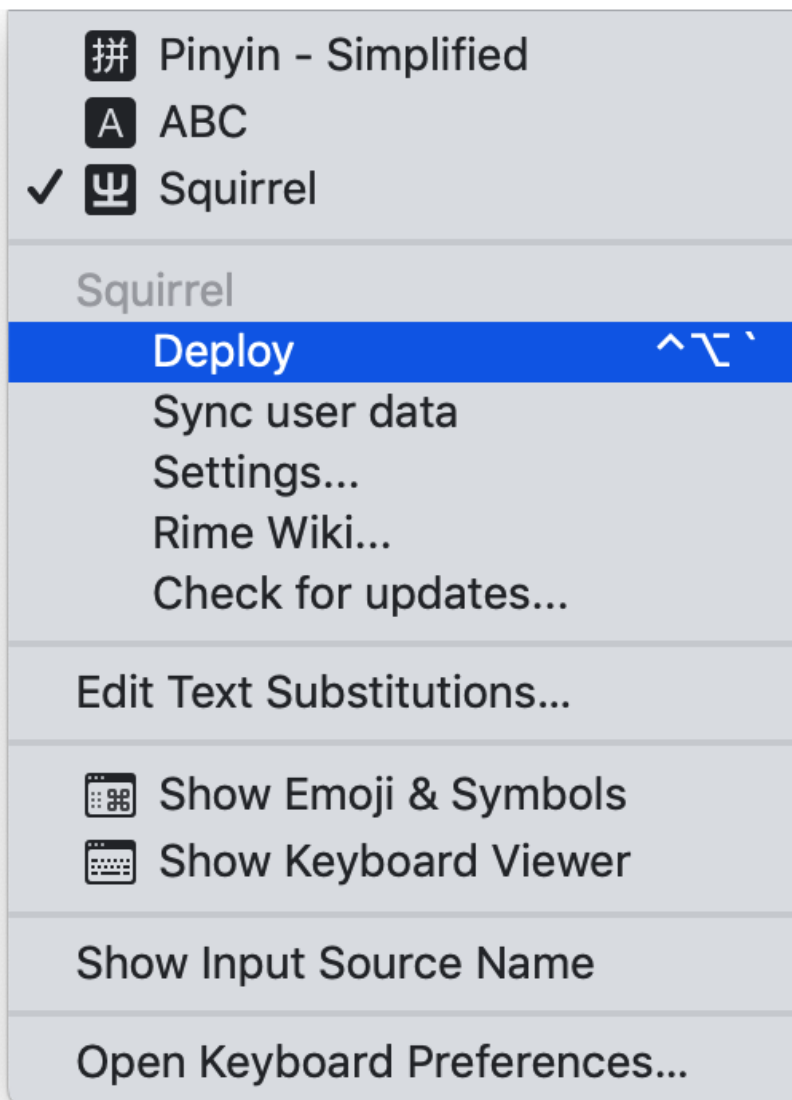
拼 Pinyin - Simplified
A ABC
✓ ㄓ Squirrel

Squirrel
Deploy ^⌥`
Sync user data
Settings...
Rime Wiki...
Check for updates...

Edit Text Substitutions...

Show Emoji & Symbols
Show Keyboard Viewer

Show Input Source Name

Open Keyboard Preferences...